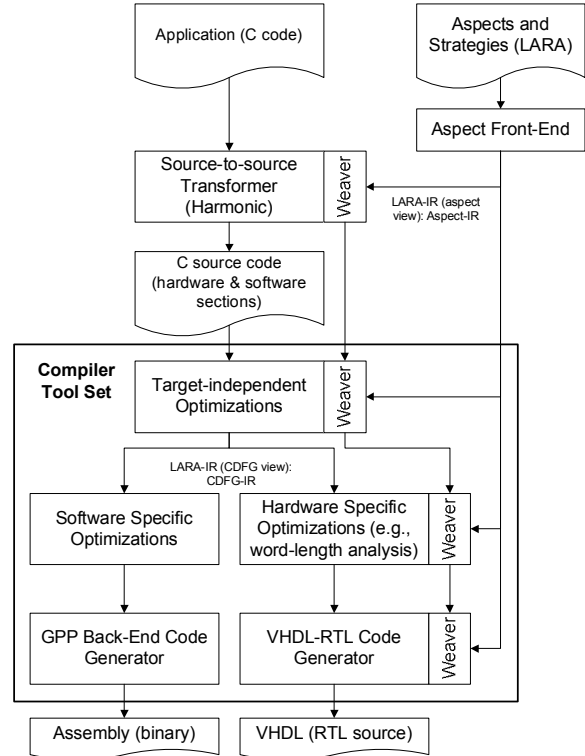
Application (C code)

Aspects and Strategies (LARA)

Aspect Front-End

Source-to-source Transformer (Harmonic)

Weaver

LARA-IR (aspect view): Aspect-IR

C source code (hardware & software sections)

Compiler Tool Set

Target-independent Optimizations

Weaver

LARA-IR (CDFG view): CDFG-IR

Software Specific Optimizations

Hardware Specific Optimizations (e.g., word-length analysis)

Weaver

GPP Back-End Code Generator

VHDL-RTL Code Generator

Weaver

Assembly (binary)

VHDL (RTL source)